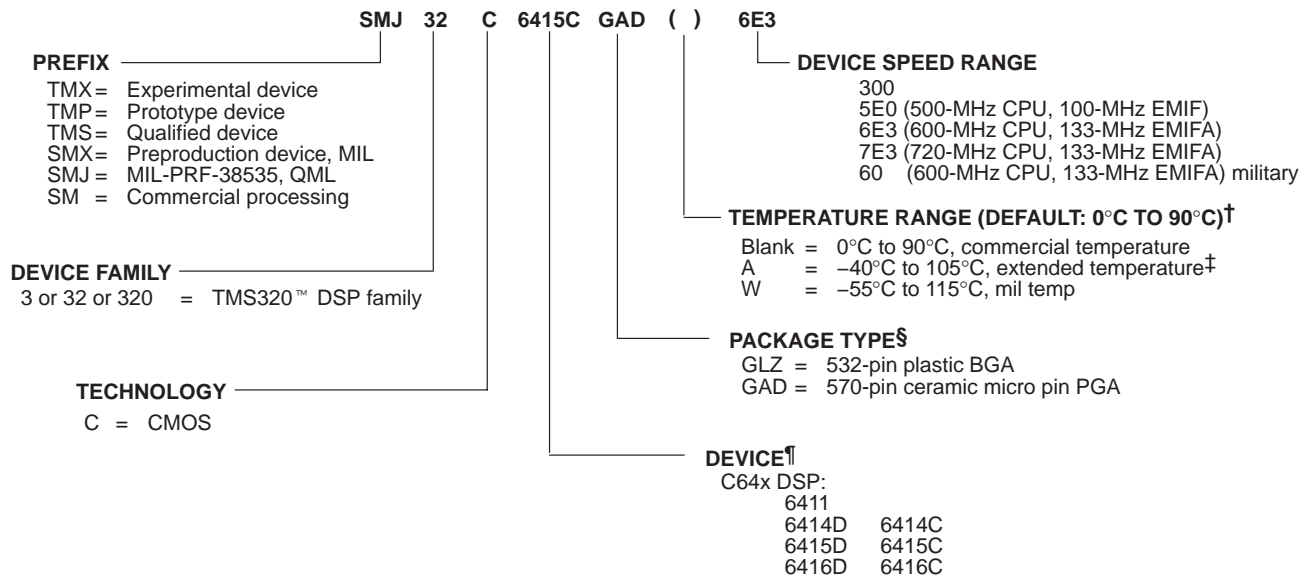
SMJ 32 C 6415C GAD ( ) 6E3

PREFIX
TMX = Experimental device
TMP = Prototype device
TMS = Qualified device
SMX = Preproduction device, MIL
SMJ = MIL-PRF-38535, QML
SM = Commercial processing

DEVICE SPEED RANGE
300
5E0 (500-MHz CPU, 100-MHz EMIF)
6E3 (600-MHz CPU, 133-MHz EMIFA)
7E3 (720-MHz CPU, 133-MHz EMIFA)
60 (600-MHz CPU, 133-MHz EMIFA) military

TEMPERATURE RANGE (DEFAULT: 0°C TO 90°C)†
Blank = 0°C to 90°C, commercial temperature
A = –40°C to 105°C, extended temperature‡
W = –55°C to 115°C, mil temp

DEVICE FAMILY
3 or 32 or 320 = TMS320™ DSP family

PACKAGE TYPE§
GLZ = 532-pin plastic BGA
GAD = 570-pin ceramic micro pin PGA

TECHNOLOGY
C = CMOS

DEVICE¶
C64x DSP:
6411
6414D 6414C
6415D 6415C
6416D 6416C